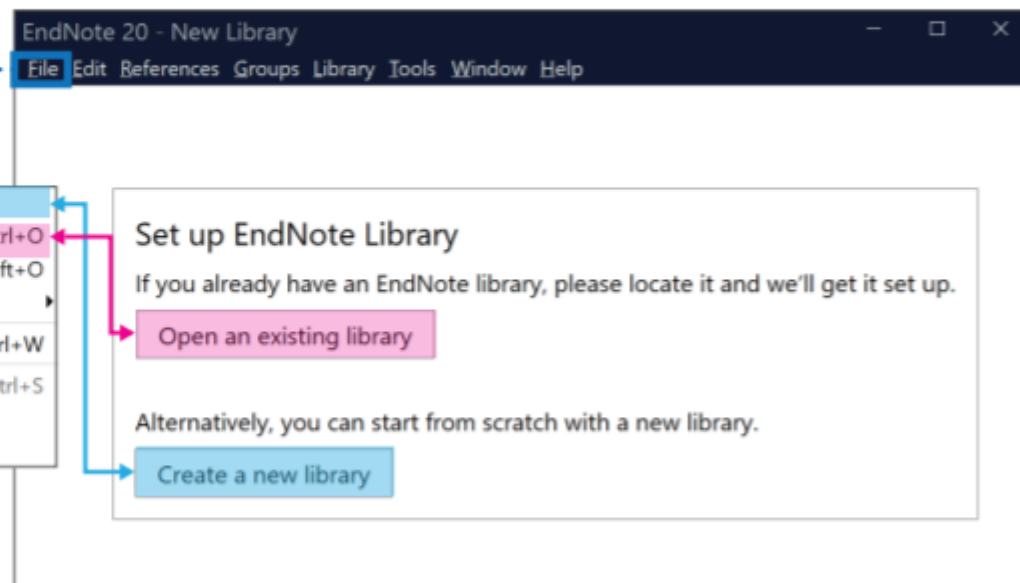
EndNote 20 - New Library

File Edit References Groups Library Tools Window Help

rl+O
ft+O
rl+W
trl+S

Set up EndNote Library

If you already have an EndNote library, please locate it and we'll get it set up.

Open an existing library

Alternatively, you can start from scratch with a new library.

Create a new library